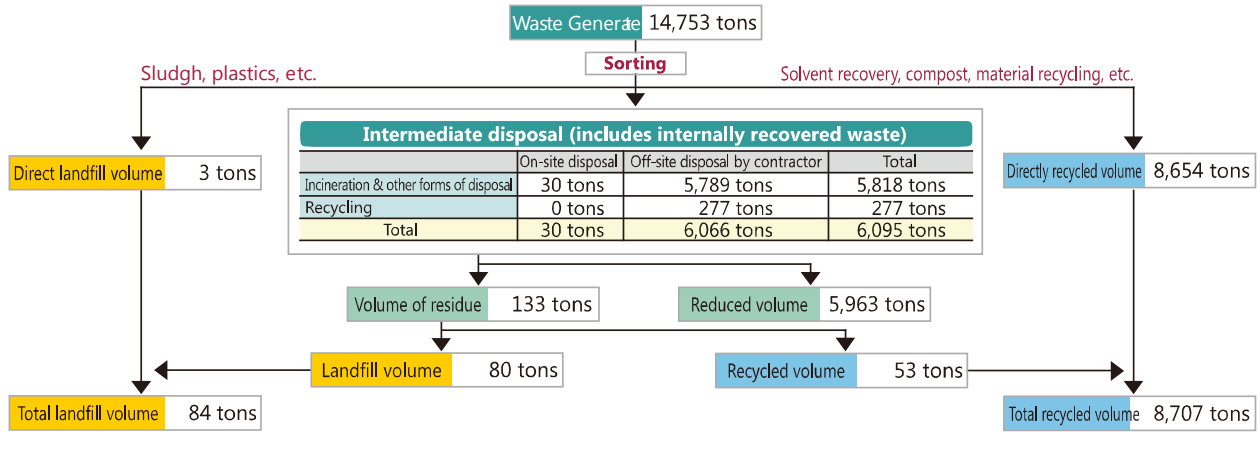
Waste Generate 14,753 tons

Sorting

Sludgh, plastics, etc.

Solvent recovery, compost, material recycling, etc.

Direct landfill volume 3 tons

Intermediate disposal (includes internally recovered waste)

| | On-site disposal | Off-site disposal by contractor | Total |
|---|---|---|---|
| Incineration & other forms of disposal | 30 tons | 5,789 tons | 5,818 tons |
| Recycling | 0 tons | 277 tons | 277 tons |
| Total | 30 tons | 6,066 tons | 6,095 tons |

Directly recycled volume 8,654 tons

Volume of residue 133 tons

Reduced volume 5,963 tons

Landfill volume 80 tons

Recycled volume 53 tons

Total landfill volume 84 tons

Total recycled volume 8,707 tons